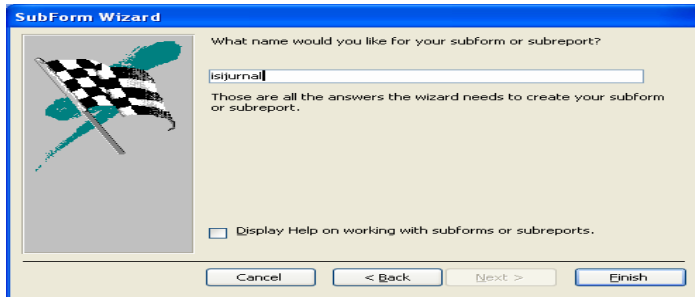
SubForm Wizard

What name would you like for your subform or subreport?

isijurnal

Those are all the answers the wizard needs to create your subform or subreport.

Display Help on working with subforms or subreports.

Cancel

< Back

Next >

Finish